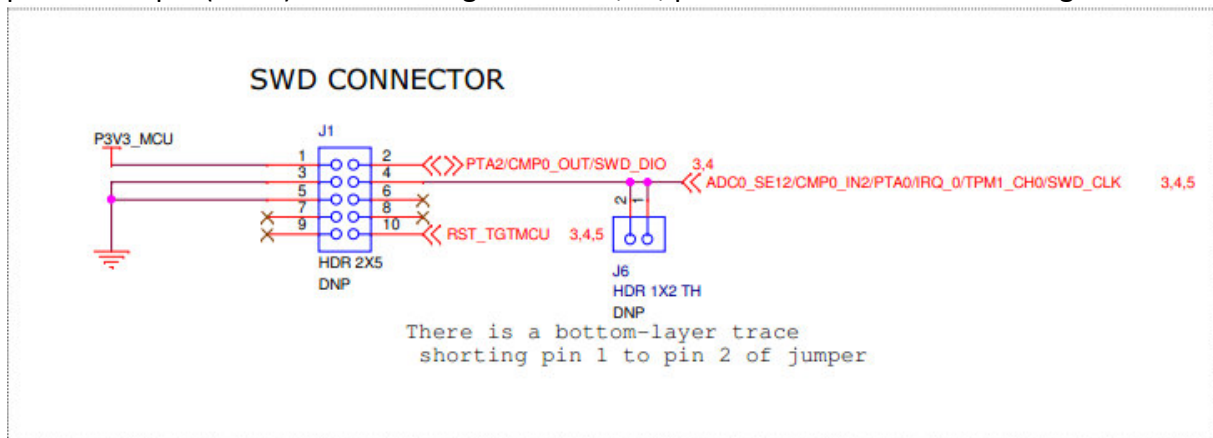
SWD CONNECTOR

P3V3_MCU

J1

1
3
5
7
9

2
4
6
8
10

PTA2/CMP0_OUT/SWD_DIO 3,4

ADC0_SE12/CMP0_IN2/PTA0/IRQ_0/TPM1_CH0/SWD_CLK 3,4,5

RST_TGTMCU 3,4,5

2 1

HDR 2X5
DNP

J6
HDR 1X2 TH
DNP

There is a bottom-layer trace shorting pin 1 to pin 2 of jumper